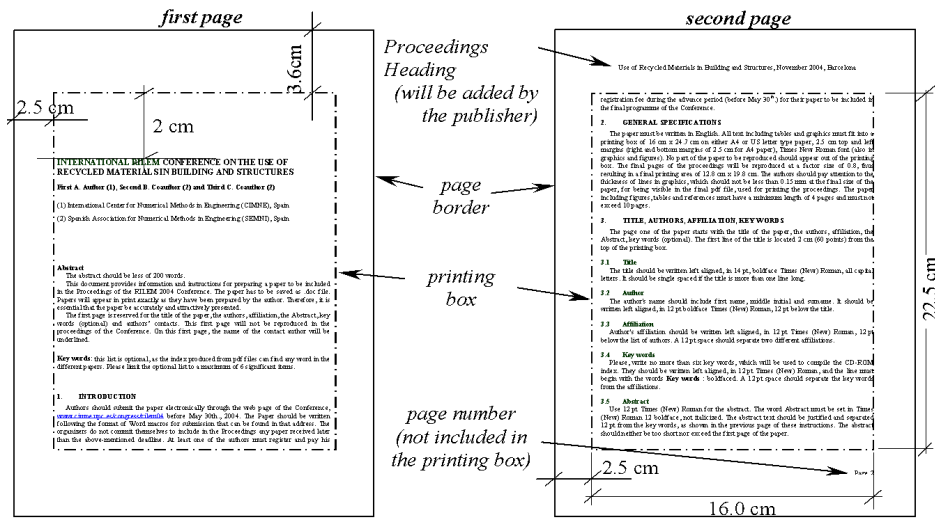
first page

second page

3.6cm

2.5 cm

2 cm

Proceedings Heading (will be added by the publisher)

page border

printing box

page number (not included in the printing box)

2.5 cm

16.0 cm

22.5 cm

INTERNATIONAL RILEM CONFERENCE ON THE USE OF RECYCLED MATERIAL SIN BUILDING AND STRUCTURES

First A. Author (1), Second B. Coauthor (2) and Third C. Coauthor (2)

(1) International Center for Numerical Methods in Engineering (CIMNE), Spain

(2) Spanish Association for Numerical Methods in Engineering (SEMNI), Spain

Abstract

The abstract should be less of 200 words.

This document provides information and instructions for preparing a paper to be included in the Proceedings of the RILEM 2004 Conference. The paper has to be saved as .doc file. Papers will appear in print exactly as they have been prepared by the author. Therefore, it is essential that the paper be accurately and attractively presented.

The first page is reserved for the title of the paper, the authors, affiliation, the Abstract, key words (optional) and authors' contacts. This first page will not be reproduced in the proceedings of the Conference. On this first page, the name of the contact author will be underlined.

Key words: this list is optional, as the index produced from pdf files can find any word in the different papers. Please limit the optional list to a maximum of 6 significant items.

1. INTRODUCTION

Authors should submit the paper electronically through the web page of the Conference, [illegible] before May 30th, 2004. The Paper should be written following the format of Word macros for submission that can be found in that address. The organizers do not commit themselves to include in the Proceedings any paper received later than the above-mentioned deadline. At least one of the authors must register and pay his

Use of Recycled Materials in Building and Structures, November 2004, Barcelona

registration fee during the advance period (before May 30th) for their paper to be included in the final programme of the Conference.

2. GENERAL SPECIFICATIONS

The paper must be written in English. All text including tables and graphics must fit into a printing box of 16 cm x 24.7 cm on either A4 or US letter type paper, 2.5 cm top and left margins (right and bottom margins of 2.5 cm for A4 paper), Times New Roman font (also in graphics and figures). No part of the paper to be reproduced should appear out of the printing box. The final pages of the proceedings will be reproduced at a factor size of 0.8, thus resulting in a final printing area of 12.8 cm x 19.8 cm. The authors should pay attention to the thickness of lines in graphics, which should not be less than 0.15 mm at the final size of the paper, for being visible in the final pdf file, used for printing the proceedings. The paper including figures, tables and references must have a minimum length of 4 pages and must not exceed 10 pages.

3. TITLE, AUTHORS, AFFILIATION, KEY WORDS

The page one of the paper starts with the title of the paper, the authors, affiliation, the Abstract, key words (optional). The first line of the title is located 2 cm (60 points) from the top of the printing box.

3.1 Title

The title should be written left aligned, in 14 pt, boldface Times (New) Roman, all capital letters. It should be single spaced if the title is more than one line long.

3.2 Author

The author's name should include first name, middle initial and surname. It should be written left aligned, in 12 pt boldface Times (New) Roman, 12 pt below the title.

3.3 Affiliation

Author's affiliation should be written left aligned, in 12 pt Times (New) Roman, 12 pt below the list of authors. A 12 pt space should separate two different affiliations.

3.4 Key words

Please, write no more than six key words, which will be used to compile the CD-ROM index. They should be written left aligned, in 12 pt Times (New) Roman, and the line must begin with the words Key words : boldfaced. A 12 pt space should separate the key words from the affiliations.

3.5 Abstract

Use 12 pt Times (New) Roman for the abstract. The word Abstract must be set in Times (New) Roman 12 boldface, not italicized. The abstract text should be justified and separated 12 pt from the key words, as shown in the previous page of these instructions. The abstract should neither be too short nor exceed the first page of the paper.

Page 2